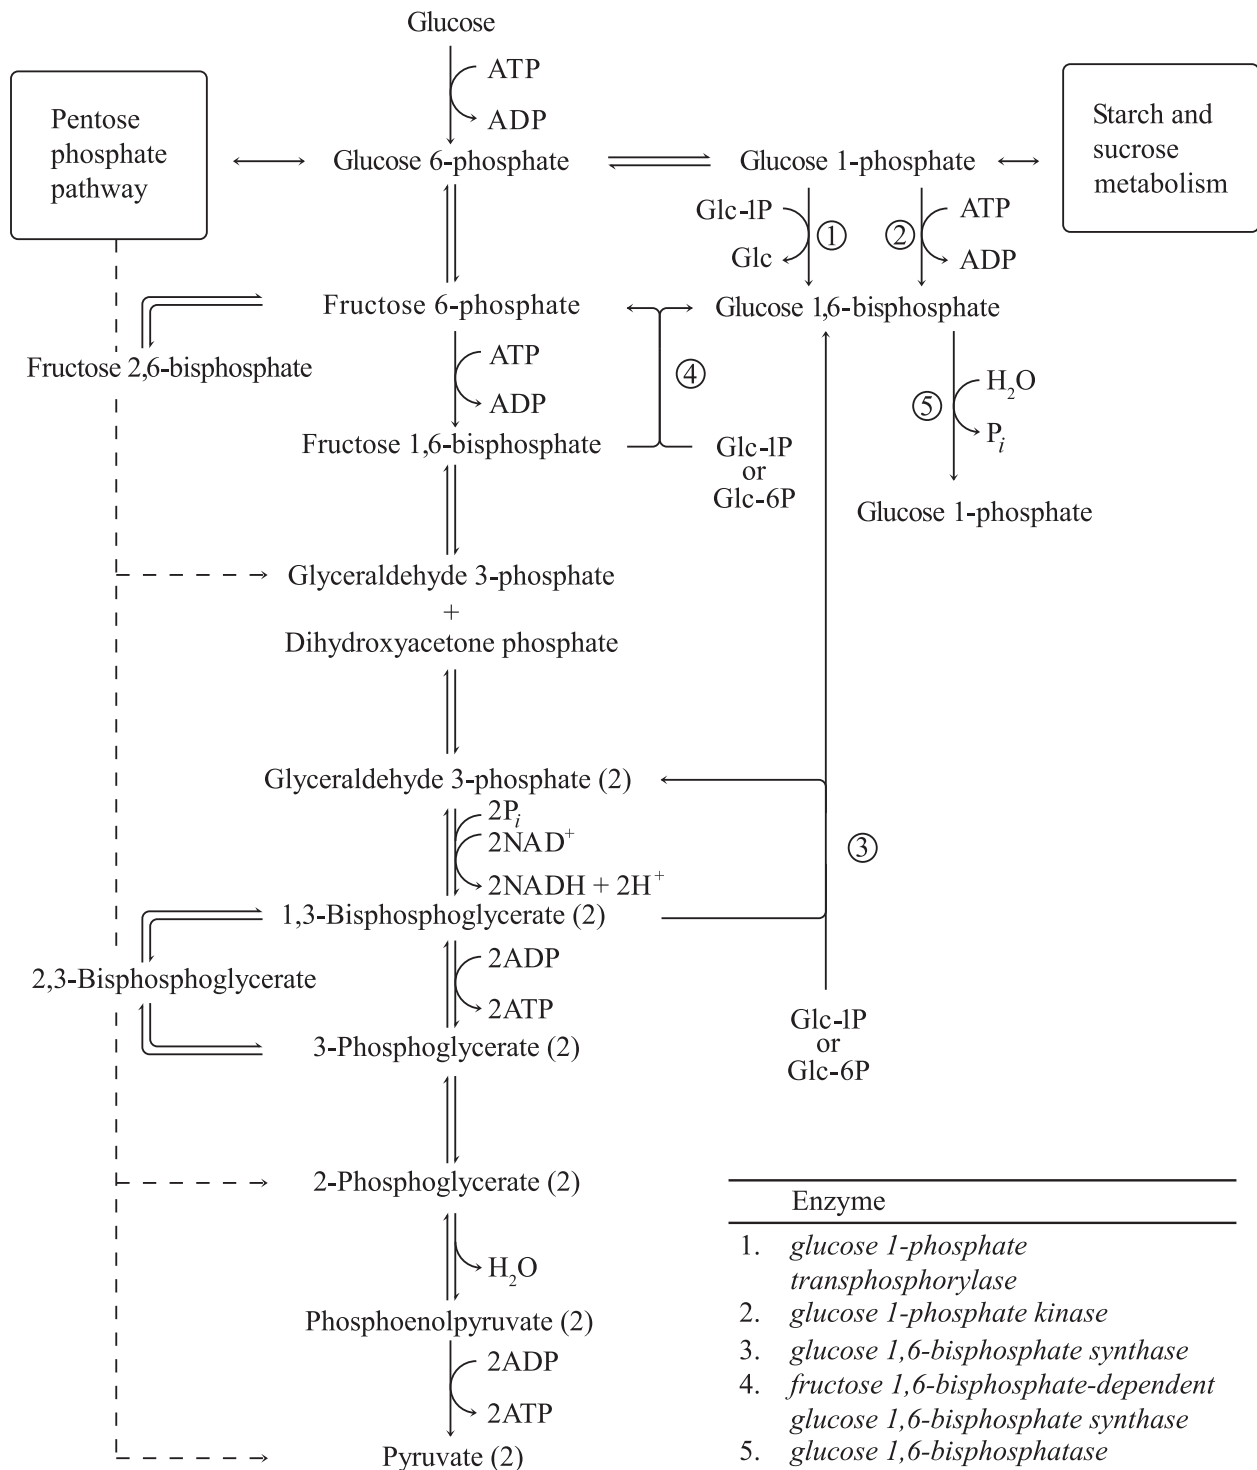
Glucose
ATP
ADP
Pentose phosphate pathway
Glucose 6-phosphate
Glucose 1-phosphate
Starch and sucrose metabolism
Glc-1P
Glc
①
②
ATP
ADP
Fructose 6-phosphate
Glucose 1,6-bisphosphate
Fructose 2,6-bisphosphate
ATP
ADP
④
⑤
$H_2O$
$P_i$
Fructose 1,6-bisphosphate
Glc-1P or Glc-6P
Glucose 1-phosphate
Glyceraldehyde 3-phosphate
+
Dihydroxyacetone phosphate
Glyceraldehyde 3-phosphate (2)
$2P_i$
$2NAD^+$
$2NADH + 2H^+$
③
1,3-Bisphosphoglycerate (2)
2,3-Bisphosphoglycerate
2ADP
2ATP
3-Phosphoglycerate (2)
Glc-1P or Glc-6P
2-Phosphoglycerate (2)
$H_2O$
Phosphoenolpyruvate (2)
2ADP
2ATP
Pyruvate (2)

| Enzyme |
|---|
| 1. glucose 1-phosphate transphosphorylase |
| 2. glucose 1-phosphate kinase |
| 3. glucose 1,6-bisphosphate synthase |
| 4. fructose 1,6-bisphosphate-dependent glucose 1,6-bisphosphate synthase |
| 5. glucose 1,6-bisphosphatase |